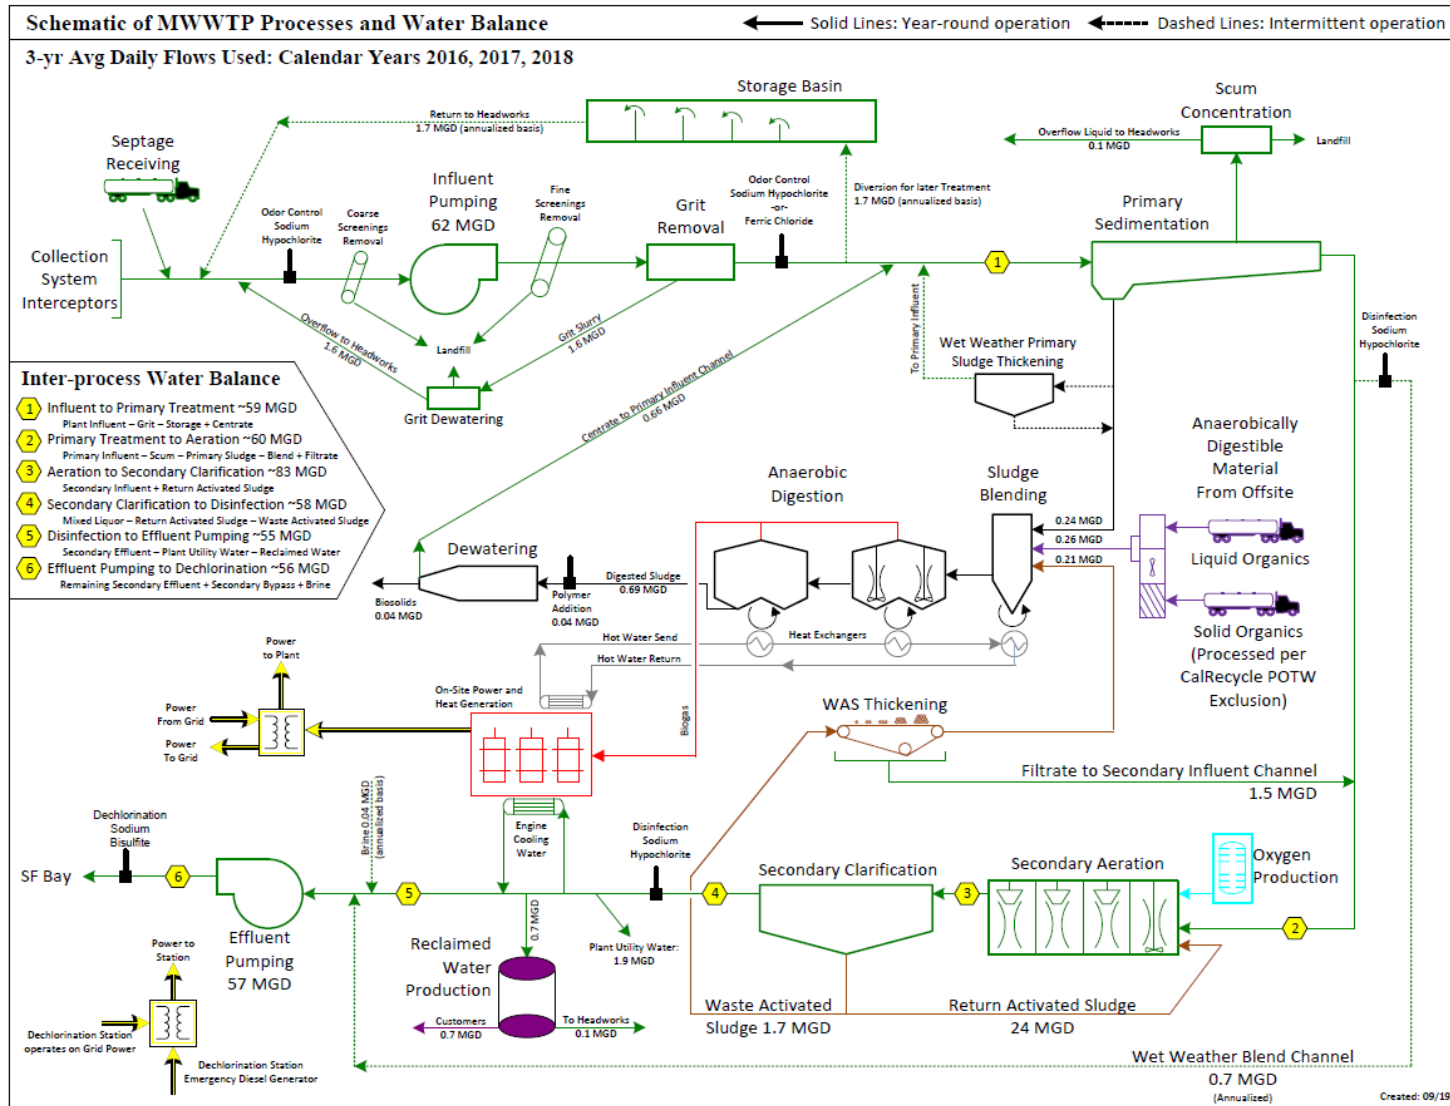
Schematic of MWWTP Processes and Water Balance

Solid Lines: Year-round operation
Dashed Lines: Intermittent operation

3-yr Avg Daily Flows Used: Calendar Years 2016, 2017, 2018

Storage Basin

Return to Headworks
1.7 MGD (annualized basis)

Scum Concentration

Overflow Liquid to Headworks
0.1 MGD

Landfill

Septage Receiving

Influent Pumping
62 MGD

Fine Screenings Removal

Grit Removal

Odor Control
Sodium Hypochlorite
-or-
Ferric Chloride

Diversion for later Treatment
1.7 MGD (annualized basis)

Primary Sedimentation

Odor Control
Sodium Hypochlorite

Coarse Screenings Removal

Collection System Interceptors

1

Overflow to Headworks
1.6 MGD

Landfill

Grit Slurry
1.6 MGD

To Primary Influent

Wet Weather Primary Sludge Thickening

Disinfection
Sodium
Hypochlorite

Grit Dewatering

Centrate to Primary Influent Channel
0.66 MGD

Inter-process Water Balance

1 Influent to Primary Treatment ~59 MGD
Plant Influent – Grit – Storage + Centrate

2 Primary Treatment to Aeration ~60 MGD
Primary Influent – Scum – Primary Sludge – Blend + Filtrate

3 Aeration to Secondary Clarification ~83 MGD
Secondary Influent + Return Activated Sludge

4 Secondary Clarification to Disinfection ~58 MGD
Mixed Liquor – Return Activated Sludge – Waste Activated Sludge

5 Disinfection to Effluent Pumping ~55 MGD
Secondary Effluent – Plant Utility Water – Reclaimed Water

6 Effluent Pumping to Dechlorination ~56 MGD
Remaining Secondary Effluent + Secondary Bypass + Brine

Anaerobically Digestible Material From Offsite

Anaerobic Digestion

Sludge Blending

Dewatering

0.24 MGD
0.26 MGD
0.21 MGD

Liquid Organics

Digested Sludge
0.69 MGD

Biosolids
0.04 MGD

Polymer Addition
0.04 MGD

Solid Organics
(Processed per CalRecycle POTW Exclusion)

Hot Water Send
Heat Exchangers
Hot Water Return

Power to Plant

Power From Grid

Power To Grid

On-Site Power and Heat Generation

Biogas

WAS Thickening

Filtrate to Secondary Influent Channel
1.5 MGD

Dechlorination
Sodium
Bisulfite

Brine 0.04 MGD
(annualized basis)

Engine Cooling Water

Disinfection
Sodium
Hypochlorite

Oxygen Production

SF Bay

6

5

4

Secondary Clarification

3

Secondary Aeration

Effluent Pumping
57 MGD

0.7 MGD

Plant Utility Water:
1.9 MGD

2

Power to Station

Reclaimed Water Production

Customers
0.7 MGD

To Headworks
0.1 MGD

Waste Activated Sludge 1.7 MGD

Return Activated Sludge
24 MGD

Dechlorination Station operates on Grid Power

Dechlorination Station Emergency Diesel Generator

Wet Weather Blend Channel
0.7 MGD
(Annualized)

Created: 09/19